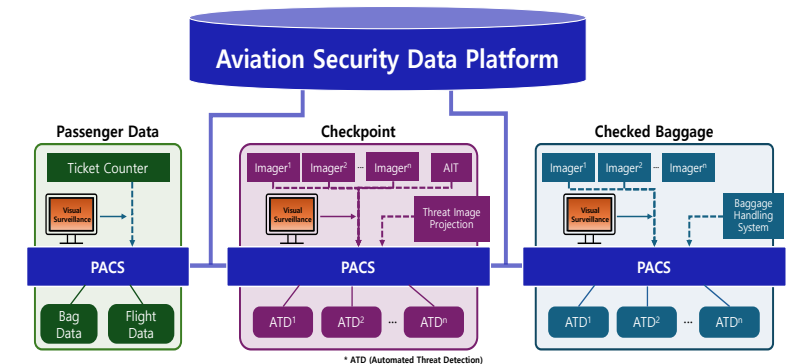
Aviation Security Data Platform

Passenger Data

Ticket Counter

Visual Surveillance

PACS

Bag Data

Flight Data

Checkpoint

Imager$^1$

Imager$^2$

...

Imager$^n$

AIT

Visual Surveillance

Threat Image Projection

PACS

ATD$^1$

ATD$^2$

...

ATD$^n$

Checked Baggage

Imager$^1$

Imager$^2$

...

Imager$^n$

Visual Surveillance

Baggage Handling System

PACS

ATD$^1$

ATD$^2$

...

ATD$^n$

* ATD (Automated Threat Detection)